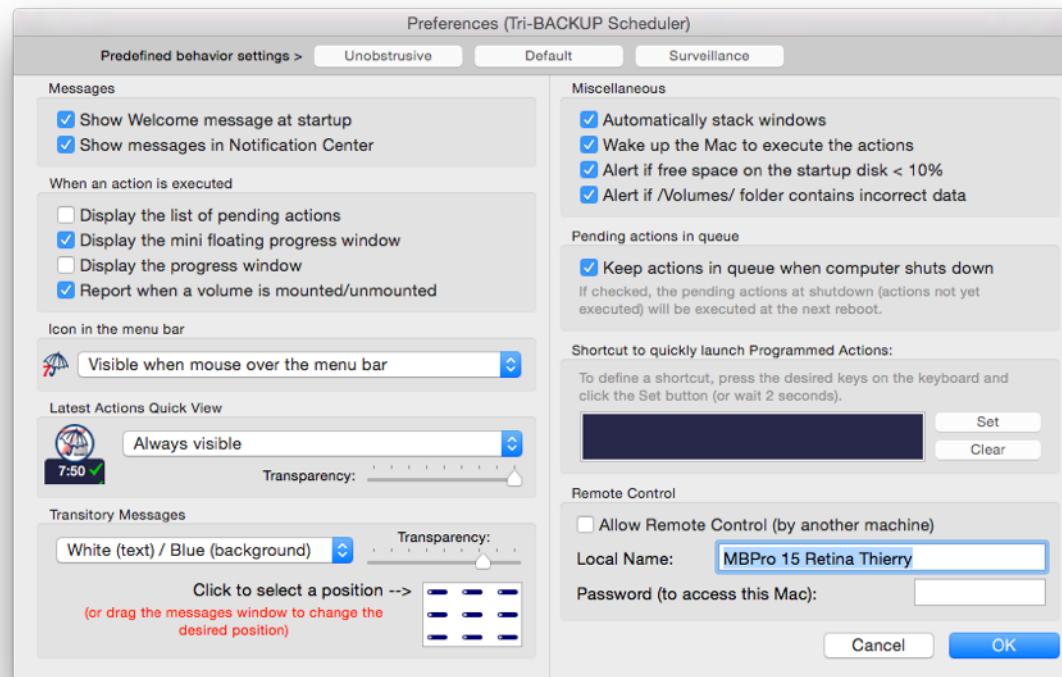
Preferences (Tri-BACKUP Scheduler)

Predefined behavior settings > Unobstrusive Default Surveillance

Messages

Show Welcome message at startup
Show messages in Notification Center

When an action is executed

Display the list of pending actions
Display the mini floating progress window
Display the progress window
Report when a volume is mounted/unmounted

Icon in the menu bar

Visible when mouse over the menu bar

Latest Actions Quick View

7:50

Always visible

Transparency:

Transitory Messages

White (text) / Blue (background)

Transparency:

Click to select a position -->

(or drag the messages window to change the desired position)

Miscellaneous

Automatically stack windows
Wake up the Mac to execute the actions
Alert if free space on the startup disk < 10%
Alert if /Volumes/ folder contains incorrect data

Pending actions in queue

Keep actions in queue when computer shuts down

If checked, the pending actions at shutdown (actions not yet executed) will be executed at the next reboot.

Shortcut to quickly launch Programmed Actions:

To define a shortcut, press the desired keys on the keyboard and click the Set button (or wait 2 seconds).

Set
Clear

Remote Control

Allow Remote Control (by another machine)

Local Name: MBPro 15 Retina Thierry

Password (to access this Mac):

Cancel OK